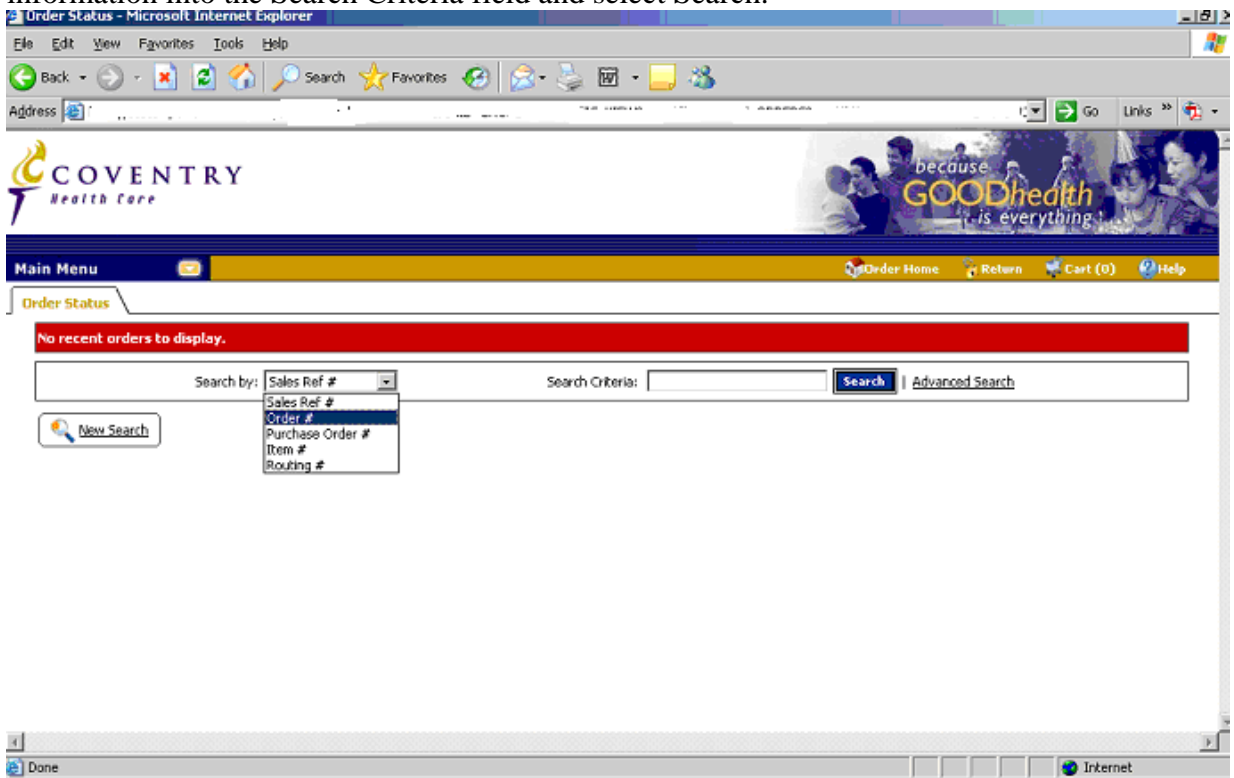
information into the Search Criteria field and select Search.

Order Status - Microsoft Internet Explorer

File Edit View Favorites Tools Help

Back Search Favorites

Address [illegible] Go Links »

COVENTRY
Health Care

because GOODhealth is everything

Main Menu

Order Home Return Cart (0) Help

Order Status

No recent orders to display.

Search by: Sales Ref #
Sales Ref #
Order #
Purchase Order #
Item #
Routing #

Search Criteria: Search | Advanced Search

New Search

Done

Internet